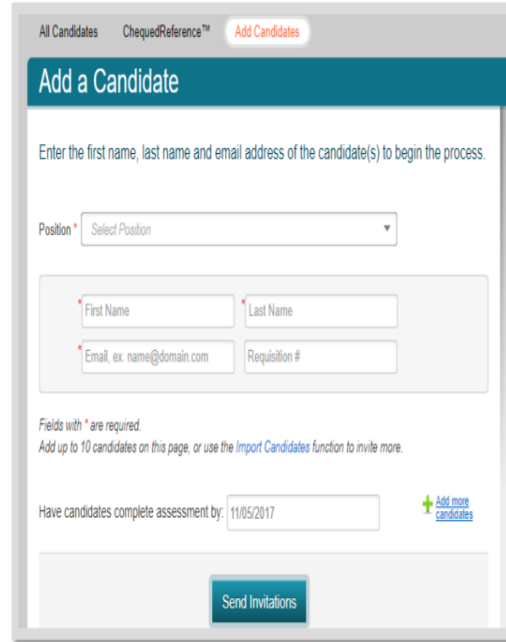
All Candidates ChequedReference™ Add Candidates

Add a Candidate

Enter the first name, last name and email address of the candidate(s) to begin the process.

Position * Select Position

*First Name *Last Name
*Email, ex. name@domain.com Requisition #

Fields with * are required.
Add up to 10 candidates on this page, or use the Import Candidates function to invite more.

Have candidates complete assessment by: 11/05/2017

Add more candidates

Send Invitations